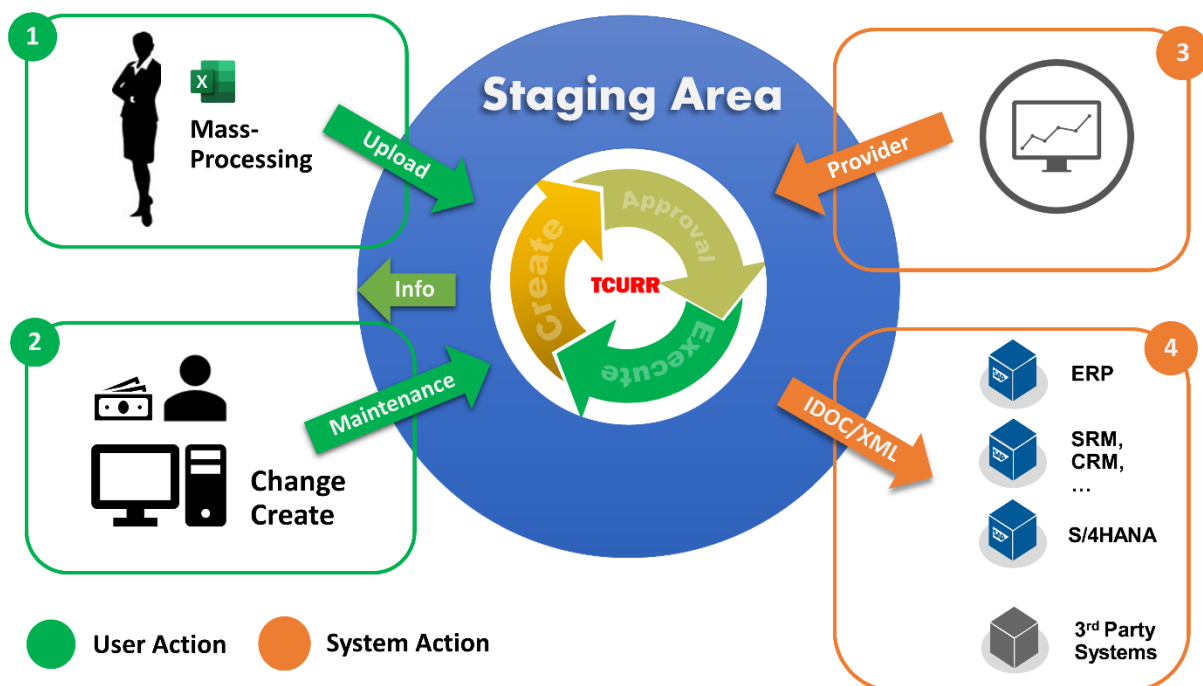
1

X

Mass-Processing

Upload

Staging Area

3

Provider

Info

Create

Approval

TCURR

Execute

2

Maintenance

Change Create

IDOC/XML

4

ERP

SRM, CRM, …

S/4HANA

3rd Party Systems

User Action

System Action